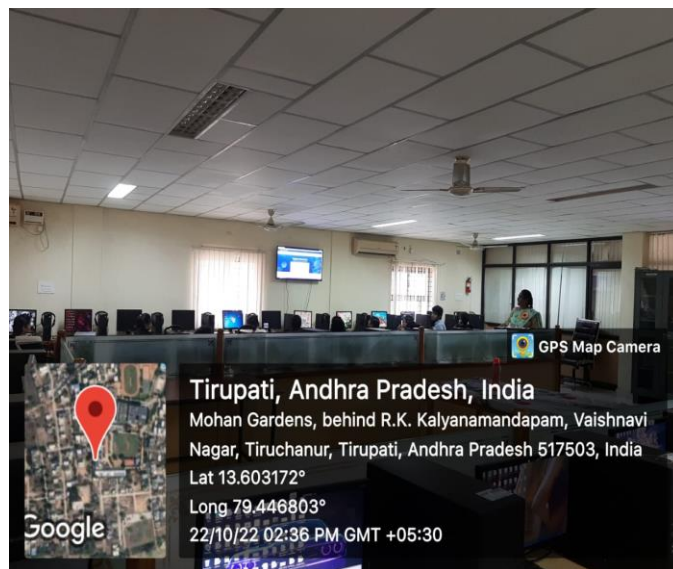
GPS Map Camera

Tirupati, Andhra Pradesh, India

Mohan Gardens, behind R.K. Kalyanamandapam, Vaishnavi Nagar, Tiruchanur, Tirupati, Andhra Pradesh 517503, India

Lat 13.603172°

Long 79.446803°

22/10/22 02:36 PM GMT +05:30

Google